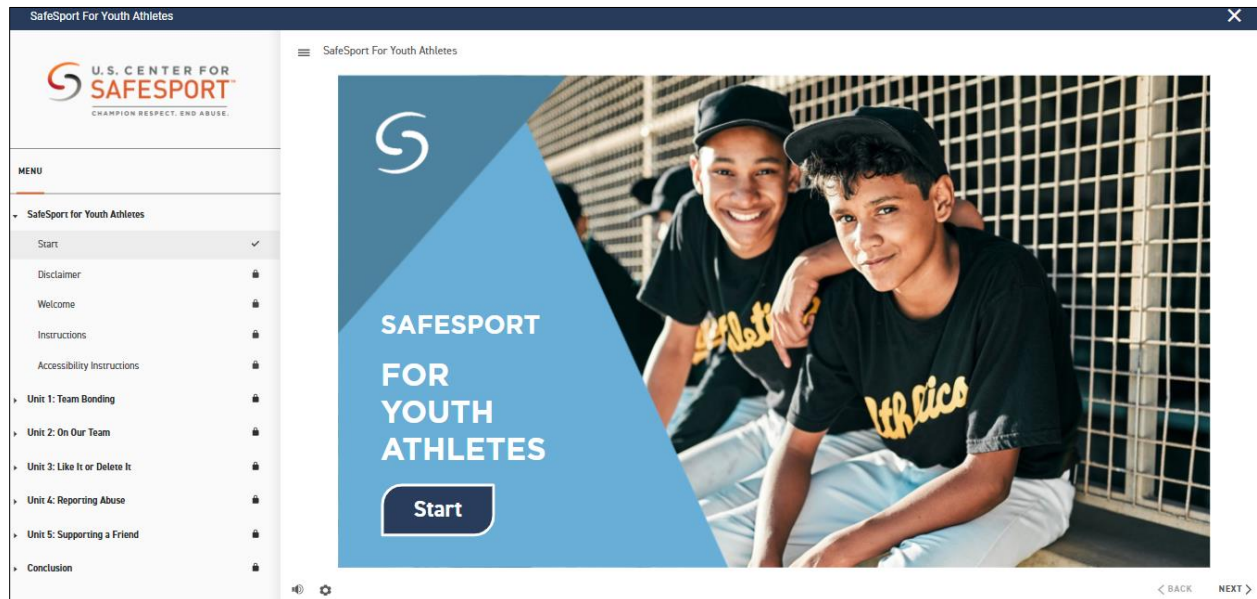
SafeSport For Youth Athletes

U.S. CENTER FOR SAFESPORT
CHAMPION RESPECT. END ABUSE.

MENU

SafeSport for Youth Athletes
Start
Disclaimer
Welcome
Instructions
Accessibility Instructions
Unit 1: Team Bonding
Unit 2: On Our Team
Unit 3: Like It or Delete It
Unit 4: Reporting Abuse
Unit 5: Supporting a Friend
Conclusion

SafeSport For Youth Athletes

SAFESPORT
FOR YOUTH ATHLETES

Start

Athletics
Athletics

BACK
NEXT